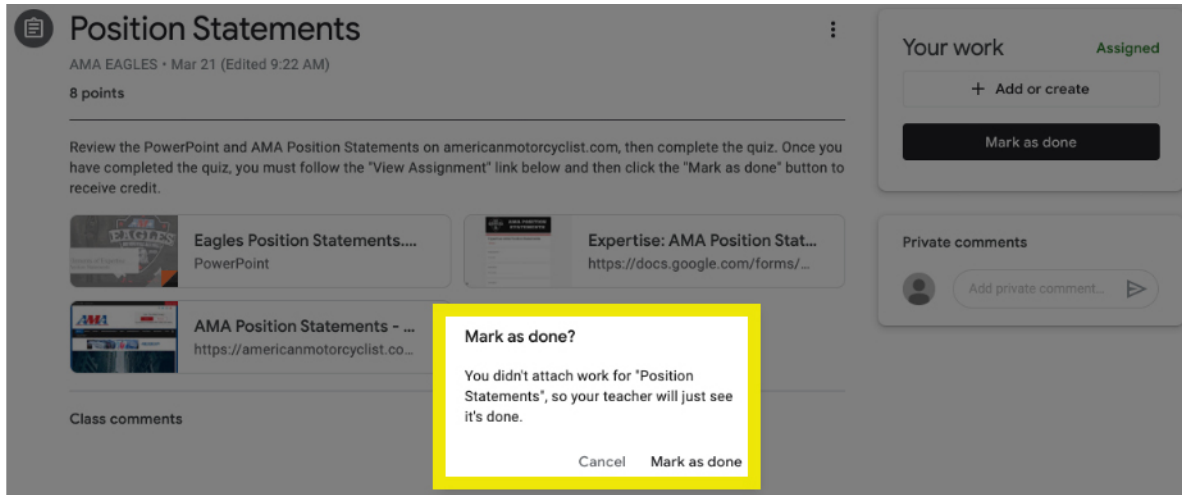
Position Statements

AMA EAGLES • Mar 21 (Edited 9:22 AM)

8 points

Review the PowerPoint and AMA Position Statements on americanmotorcyclist.com, then complete the quiz. Once you have completed the quiz, you must follow the "View Assignment" link below and then click the "Mark as done" button to receive credit.

Eagles Position Statements....
PowerPoint

Expertise: AMA Position Stat...
https://docs.google.com/forms/...

AMA Position Statements - ...
https://americanmotorcyclist.co...

Class comments

Your work
Assigned

+ Add or create

Mark as done

Private comments

Add private comment...

Mark as done?

You didn't attach work for "Position Statements", so your teacher will just see it's done.

Cancel
Mark as done